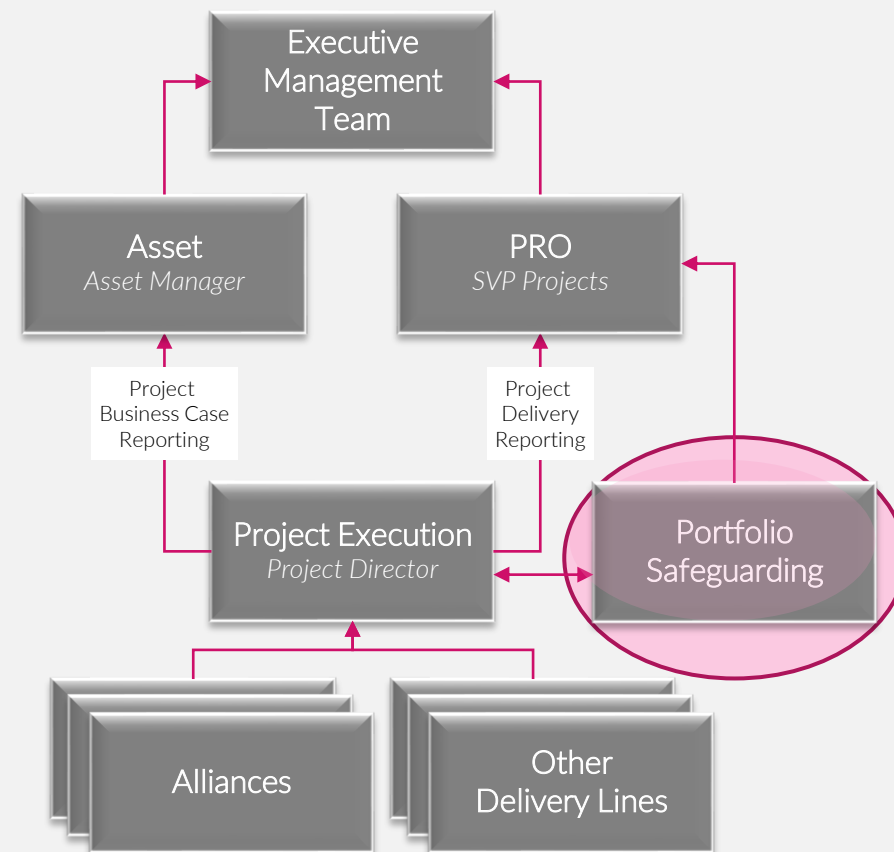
Executive Management Team

Asset
Asset Manager

PRO
SVP Projects

Project Business Case Reporting

Project Delivery Reporting

Project Execution
Project Director

Portfolio Safeguarding

Alliances

Other Delivery Lines